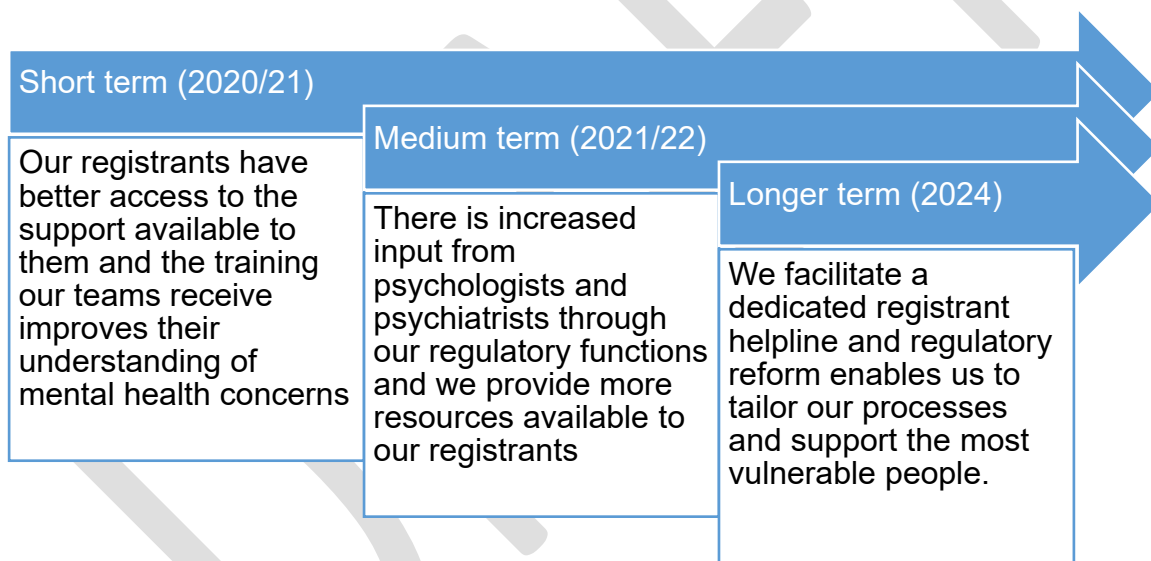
Short term (2020/21)

Our registrants have better access to the support available to them and the training our teams receive improves their understanding of mental health concerns

Medium term (2021/22)

There is increased input from psychologists and psychiatrists through our regulatory functions and we provide more resources available to our registrants

Longer term (2024)

We facilitate a dedicated registrant helpline and regulatory reform enables us to tailor our processes and support the most vulnerable people.